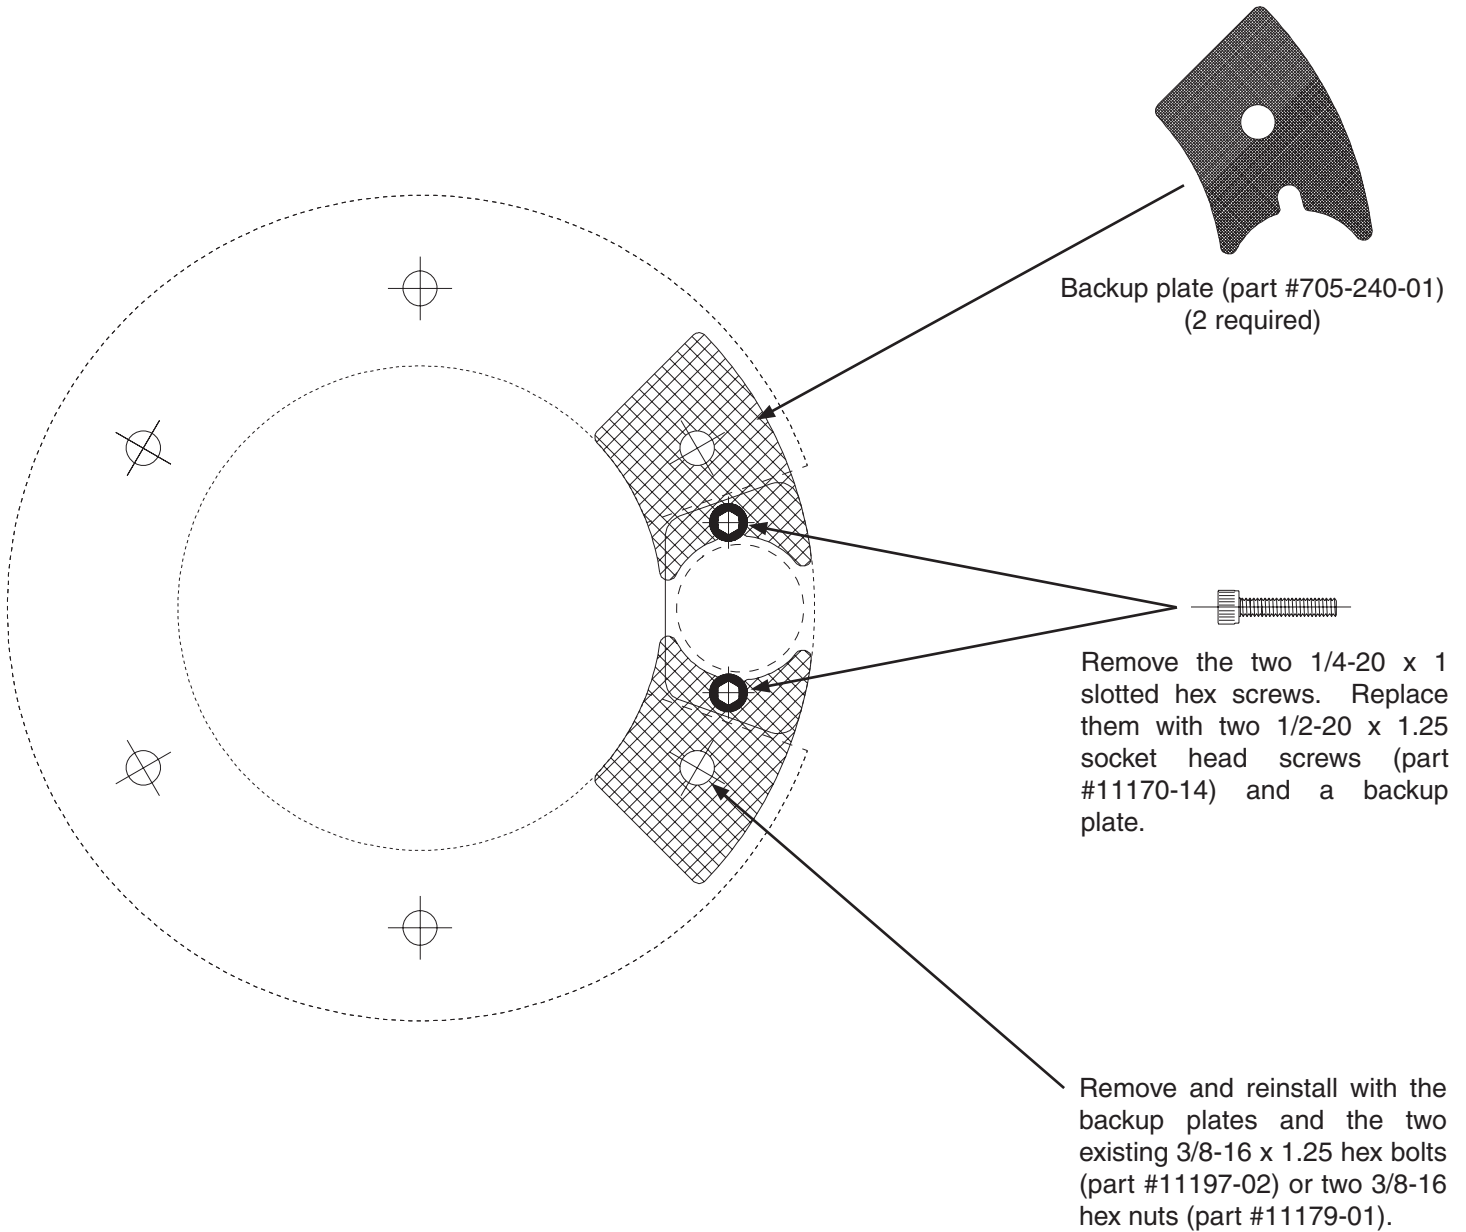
Backup plate (part #705-240-01)
(2 required)

Remove the two 1/4-20 x 1 slotted hex screws. Replace them with two 1/2-20 x 1.25 socket head screws (part #11170-14) and a backup plate.

Remove and reinstall with the backup plates and the two existing 3/8-16 x 1.25 hex bolts (part #11197-02) or two 3/8-16 hex nuts (part #11179-01).